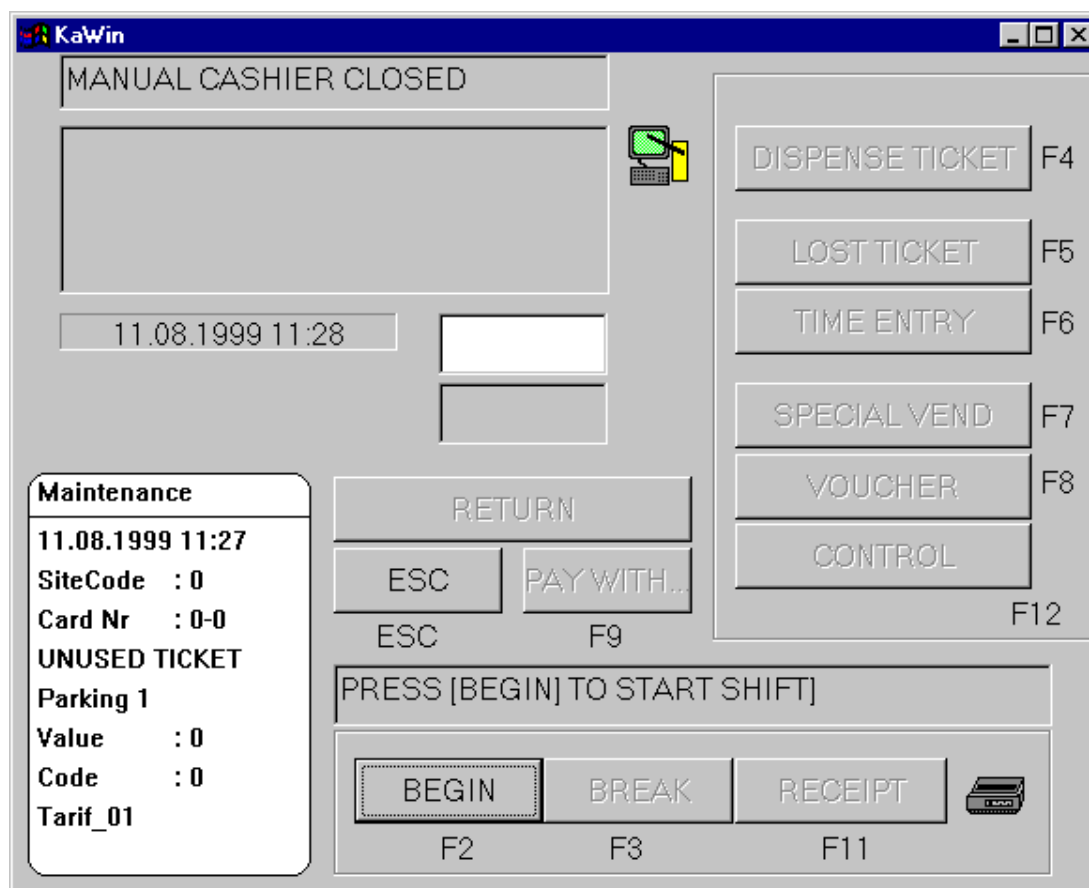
KaWin

MANUAL CASHIER CLOSED

11.08.1999 11:28

DISPENSE TICKET F4

LOST TICKET F5

TIME ENTRY F6

SPECIAL VEND F7

VOUCHER F8

CONTROL

F12

Maintenance
11.08.1999 11:27
SiteCode : 0
Card Nr : 0-0
UNUSED TICKET
Parking 1
Value : 0
Code : 0
Tarif_01

RETURN

ESC

PAY WITH...

ESC

F9

PRESS [BEGIN] TO START SHIFT]

BEGIN

BREAK

RECEIPT

F2

F3

F11